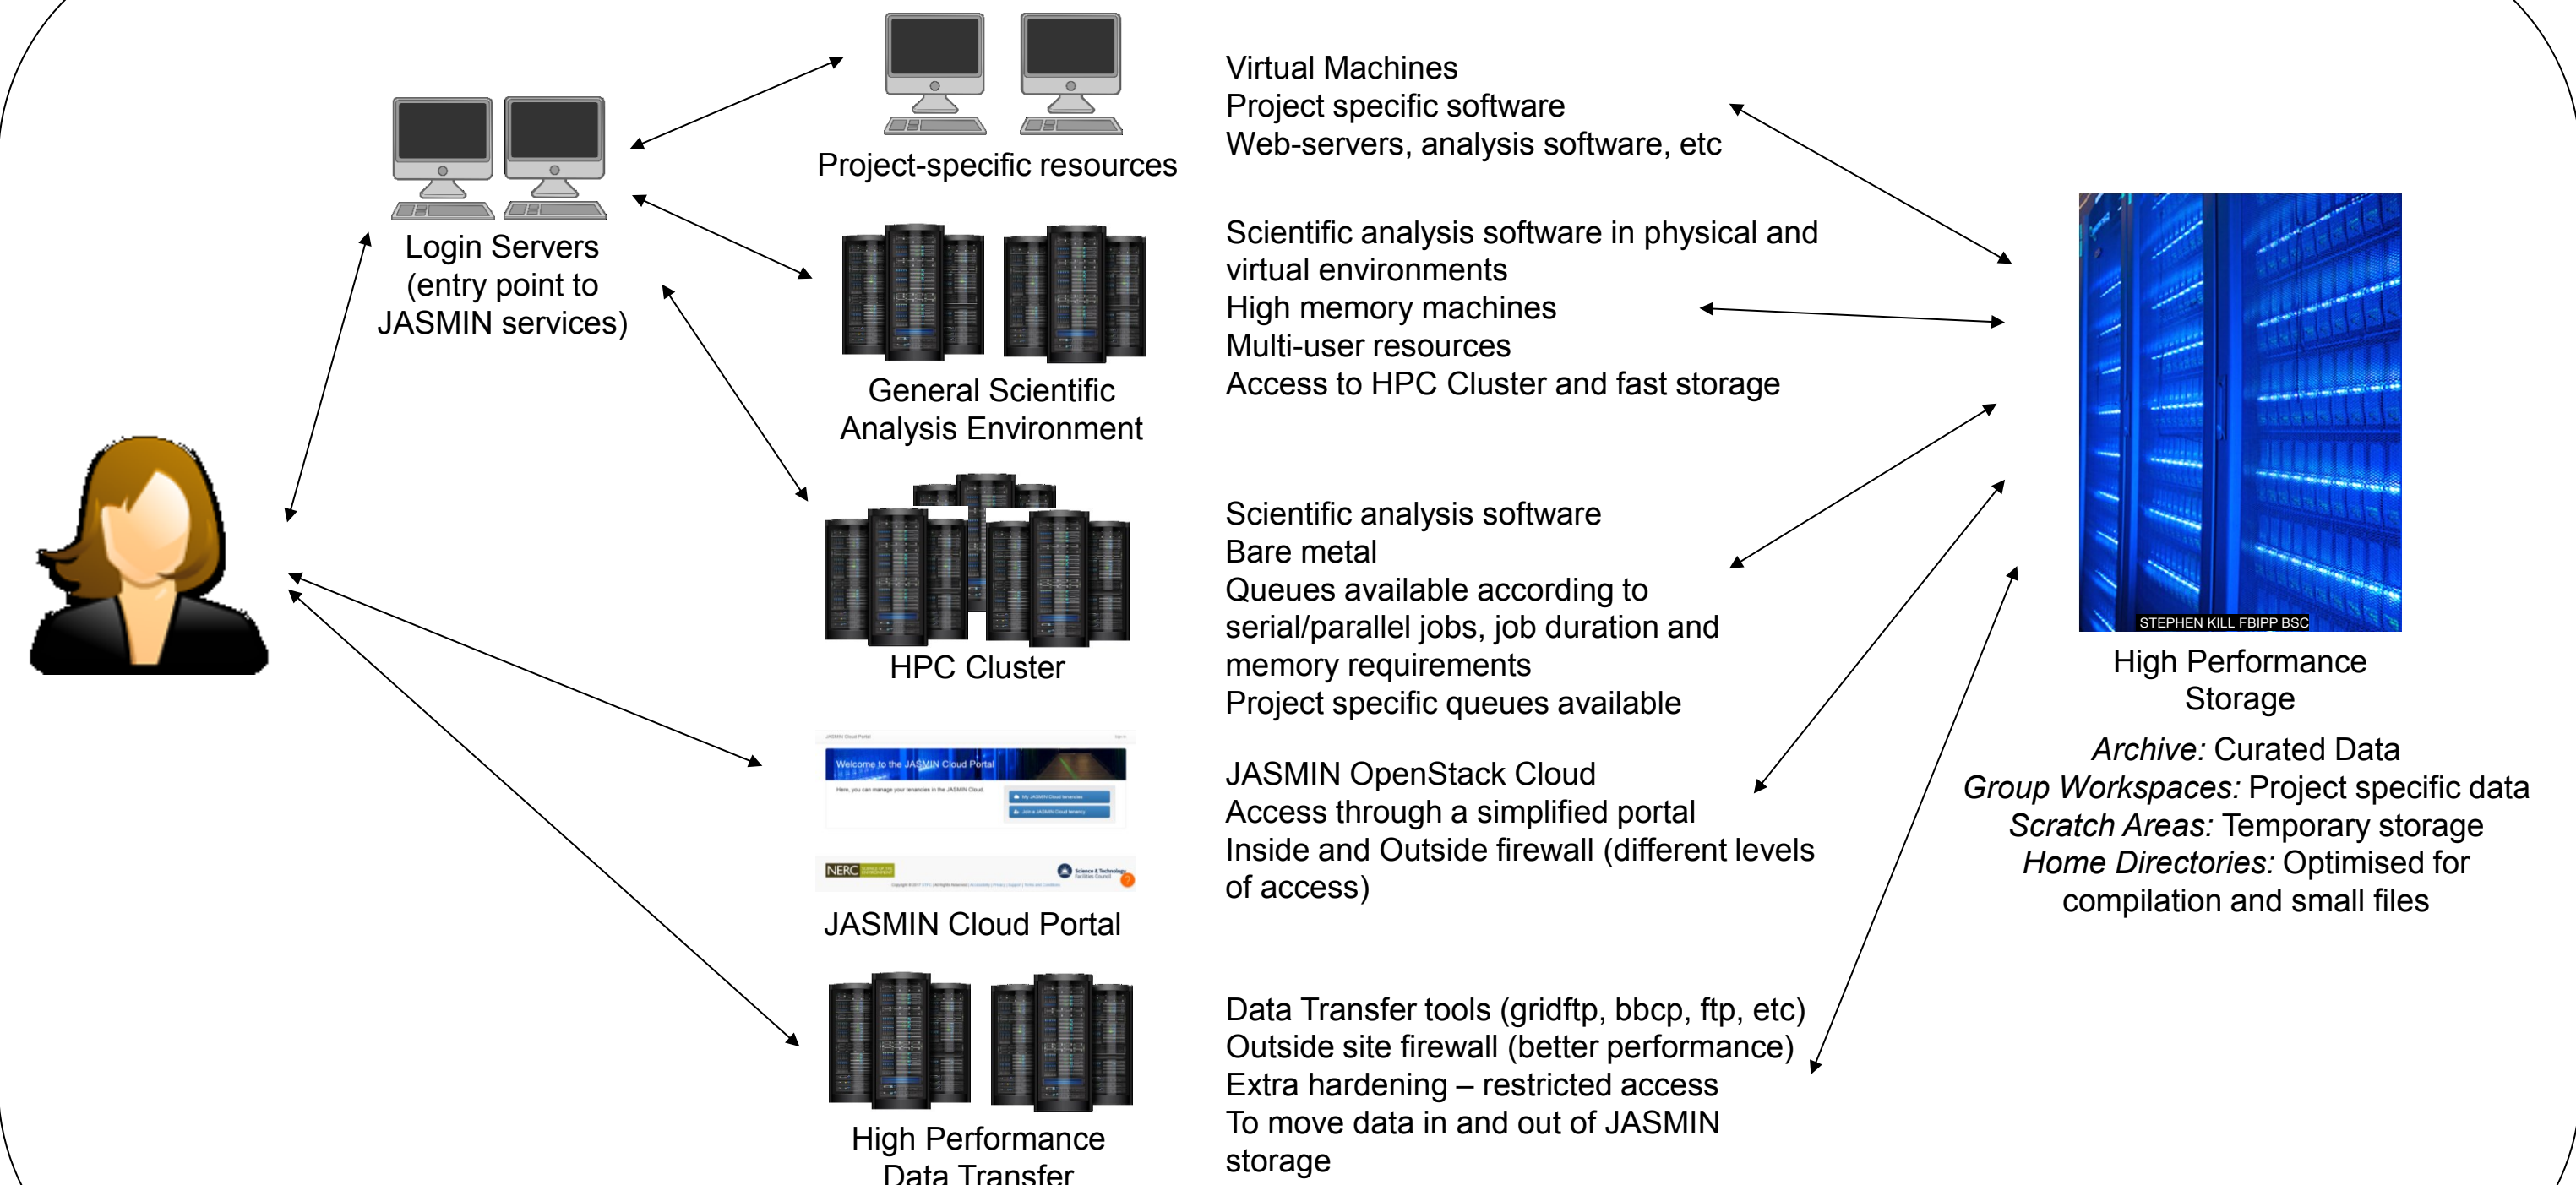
Login Servers (entry point to JASMIN services)

Project-specific resources

Virtual Machines
Project specific software
Web-servers, analysis software, etc

General Scientific Analysis Environment

Scientific analysis software in physical and virtual environments
High memory machines
Multi-user resources
Access to HPC Cluster and fast storage

HPC Cluster

Scientific analysis software
Bare metal
Queues available according to serial/parallel jobs, job duration and memory requirements
Project specific queues available

Welcome to the JASMIN Cloud Portal

NERC

JASMIN Cloud Portal

JASMIN OpenStack Cloud
Access through a simplified portal
Inside and Outside firewall (different levels of access)

High Performance Data Transfer

Data Transfer tools (gridftp, bbcp, ftp, etc)
Outside site firewall (better performance)
Extra hardening – restricted access
To move data in and out of JASMIN storage

STEPHEN KILL FBIPP BSC

High Performance Storage

*Archive:* Curated Data
*Group Workspaces:* Project specific data
*Scratch Areas:* Temporary storage
*Home Directories:* Optimised for compilation and small files